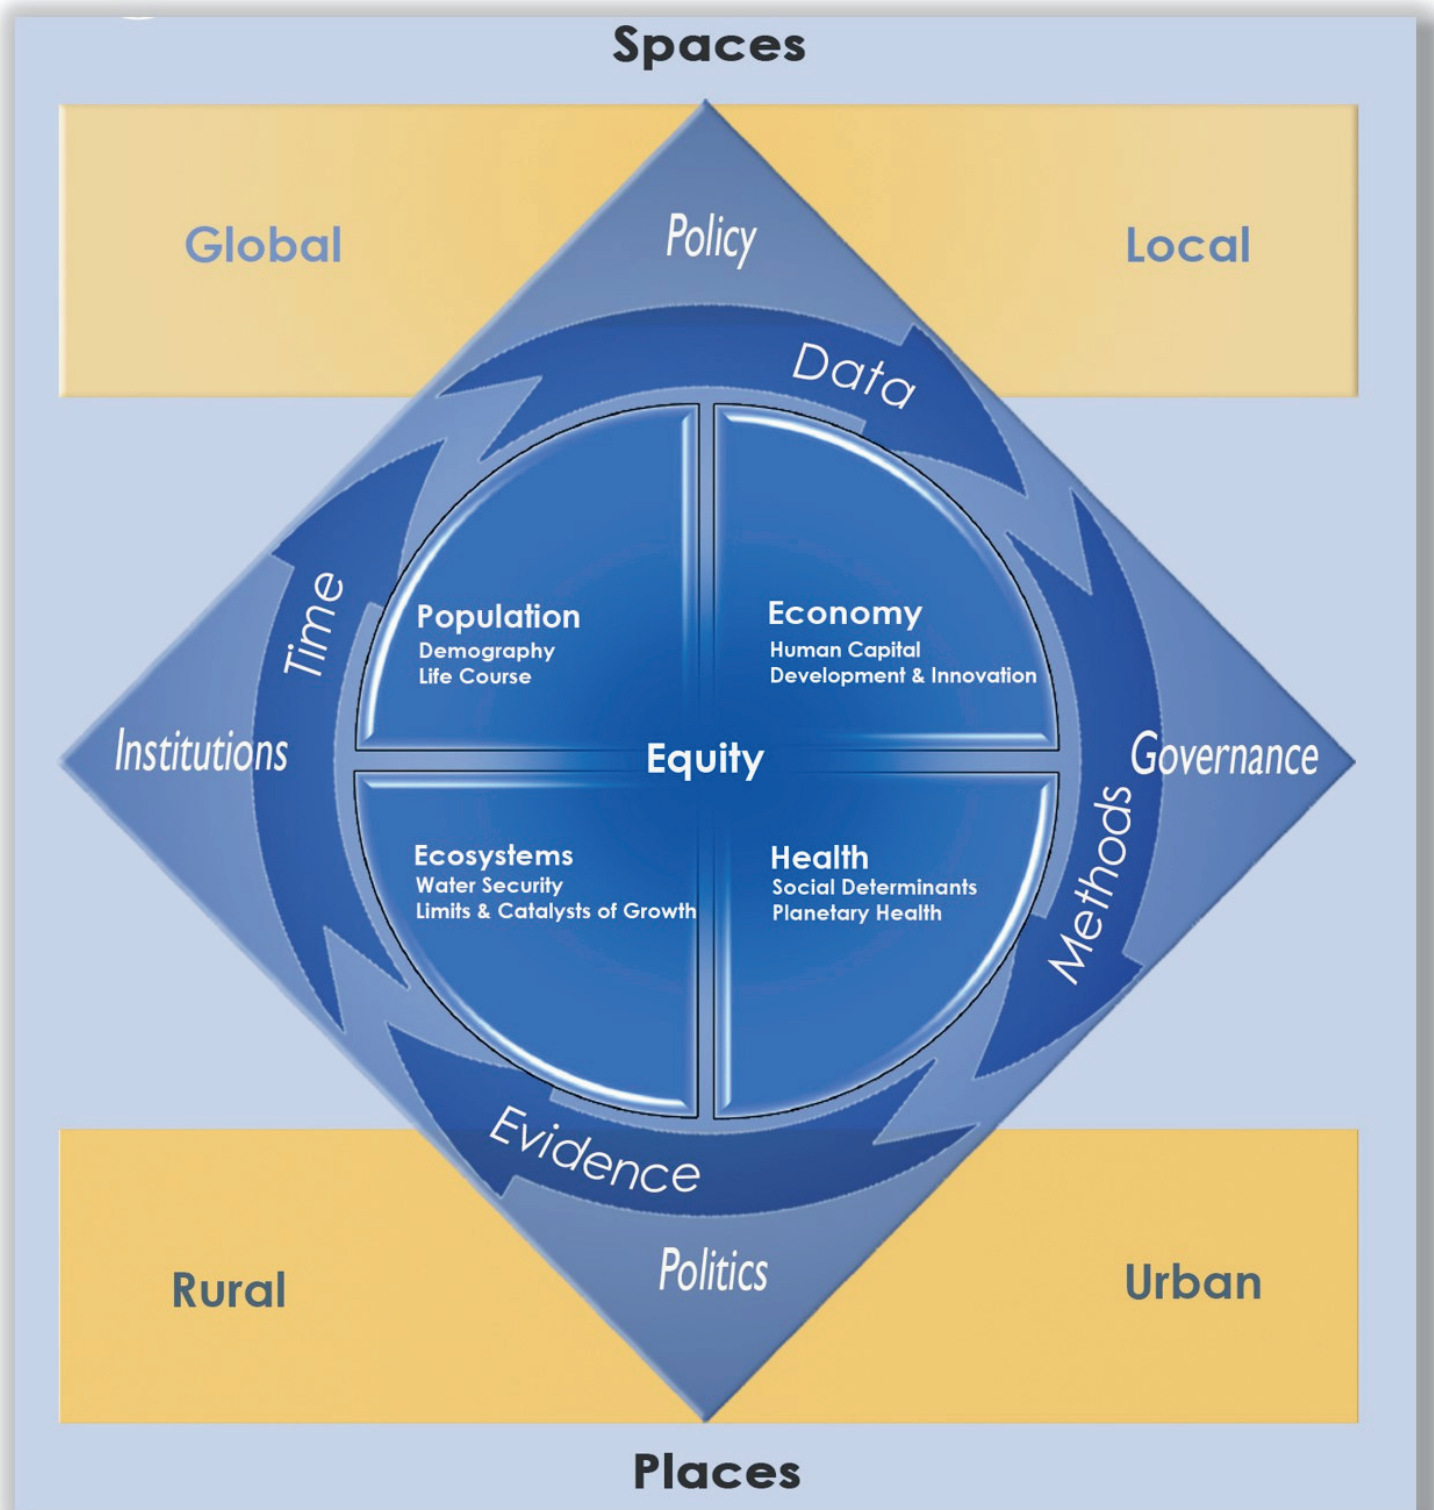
Spaces

Global

Policy

Local

Data

Time

Population
Demography
Life Course

Economy
Human Capital
Development & Innovation

Institutions

Equity

Governance

Ecosystems
Water Security
Limits & Catalysts of Growth

Health
Social Determinants
Planetary Health

Methods

Evidence

Rural

Politics

Urban

Places